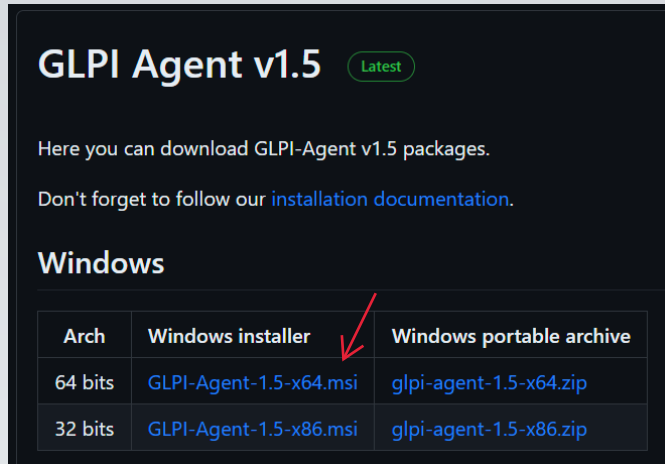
GLPI Agent v1.5 Latest

Here you can download GLPI-Agent v1.5 packages.

Don't forget to follow our installation documentation.

Windows

| Arch | Windows installer | Windows portable archive |
|---|---|---|
| 64 bits | GLPI-Agent-1.5-x64.msi | glpi-agent-1.5-x64.zip |
| 32 bits | GLPI-Agent-1.5-x86.msi | glpi-agent-1.5-x86.zip |